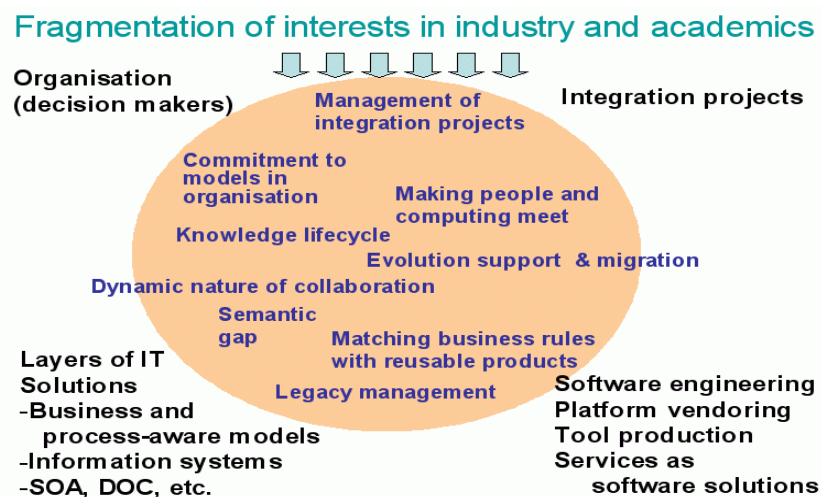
Fragmentation of interests in industry and academics

Organisation (decision makers)

Integration projects

Management of integration projects

Commitment to models in organisation

Making people and computing meet

Knowledge lifecycle

Evolution support & migration

Dynamic nature of collaboration

Semantic gap

Matching business rules with reusable products

Legacy management

Layers of IT Solutions
-Business and process-aware models
-Information systems
-SOA, DOC, etc.

Software engineering
Platform vendoring
Tool production
Services as software solutions